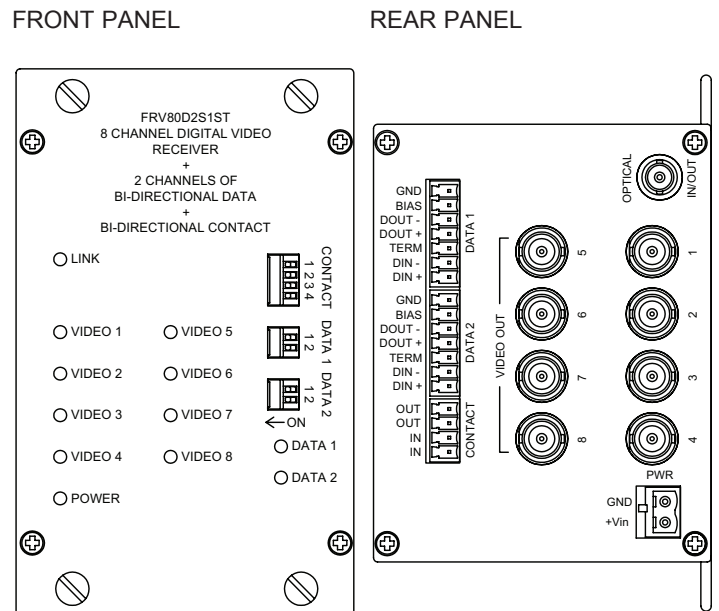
FRONT PANEL

REAR PANEL

FRV80D2S1ST
8 CHANNEL DIGITAL VIDEO RECEIVER
+
2 CHANNELS OF BI-DIRECTIONAL DATA
+
BI-DIRECTIONAL CONTACT

LINK

CONTACT
1 2 3 4

VIDEO 1
VIDEO 5

DATA 1
1 2

VIDEO 2
VIDEO 6

DATA 2
1 2

VIDEO 3
VIDEO 7

ON

VIDEO 4
VIDEO 8

DATA 1
DATA 2

POWER

GND
BIAS
DOUT -
DOUT +
TERM
DIN -
DIN +
DATA 1

GND
BIAS
DOUT-
DOUT +
TERM
DIN -
DIN +
DATA 2

OUT
OUT
IN
IN
CONTACT

OPTICAL
IN/OUT

5
6
7
8
VIDEO OUT

1
2
3
4

PWR
GND
+Vin